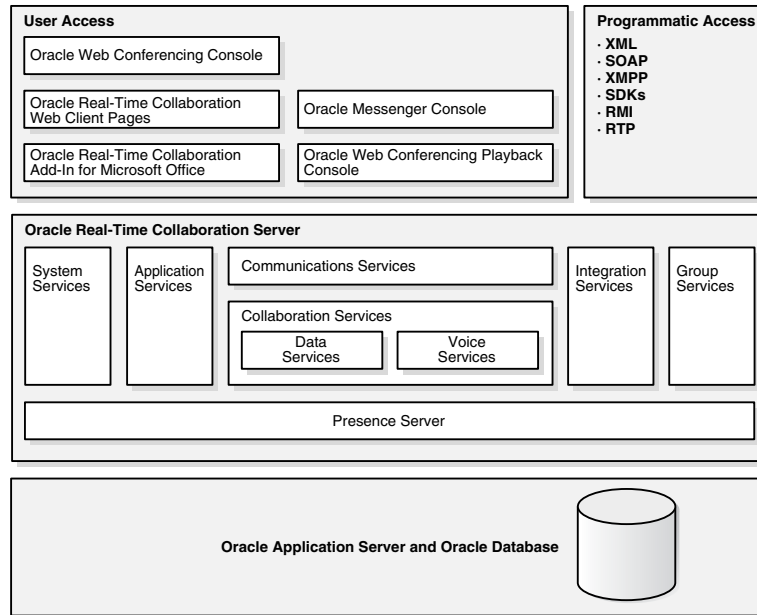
User Access

Oracle Web Conferencing Console

Oracle Real-Time Collaboration Web Client Pages

Oracle Messenger Console

Oracle Real-Time Collaboration Add-In for Microsoft Office

Oracle Web Conferencing Playback Console

Programmatic Access
· XML
· SOAP
· XMPP
· SDKs
· RMI
· RTP

Oracle Real-Time Collaboration Server

System Services

Application Services

Communications Services

Collaboration Services

Data Services

Voice Services

Integration Services

Group Services

Presence Server

Oracle Application Server and Oracle Database